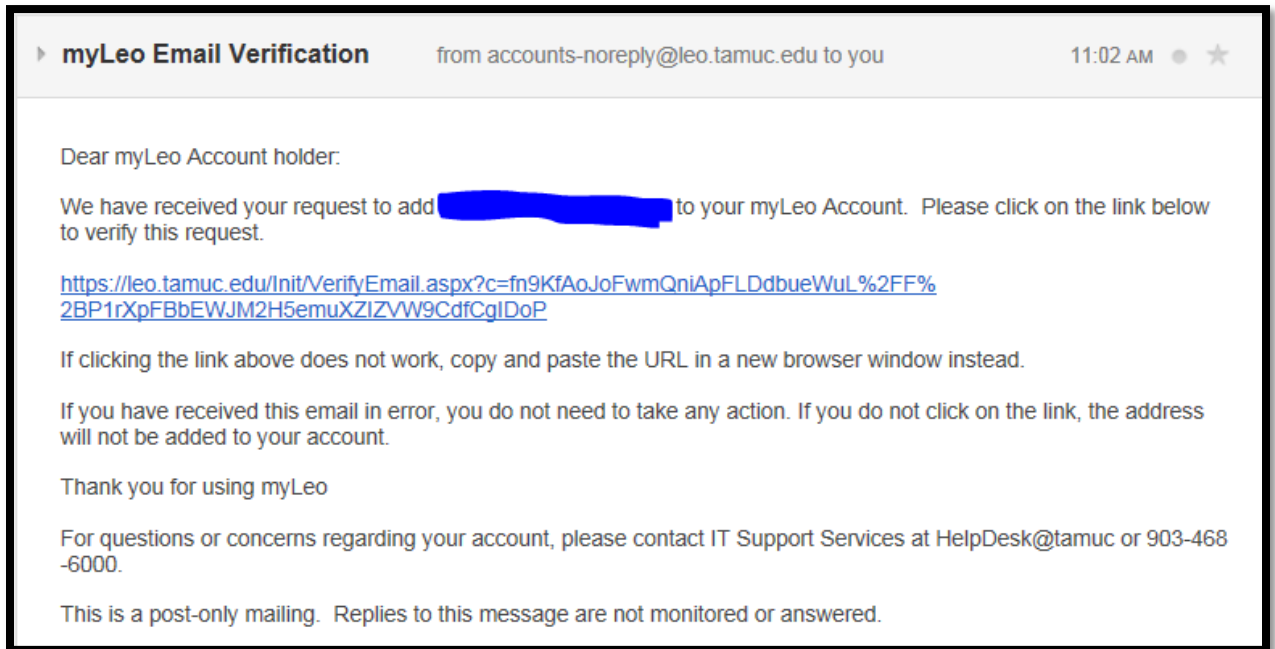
myLeo Email Verification from accounts-noreply@leo.tamuc.edu to you 11:02 AM

Dear myLeo Account holder:

We have received your request to add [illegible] to your myLeo Account. Please click on the link below to verify this request.

https://leo.tamuc.edu/Init/VerifyEmail.aspx?c=fn9KfAoJoFwmQniApFLDdbueWuL%2FF%2BP1rXpFBbEWJM2H5emuXZIZVW9CdfCgIDoP

If clicking the link above does not work, copy and paste the URL in a new browser window instead.

If you have received this email in error, you do not need to take any action. If you do not click on the link, the address will not be added to your account.

Thank you for using myLeo

For questions or concerns regarding your account, please contact IT Support Services at HelpDesk@tamuc or 903-468-6000.

This is a post-only mailing. Replies to this message are not monitored or answered.